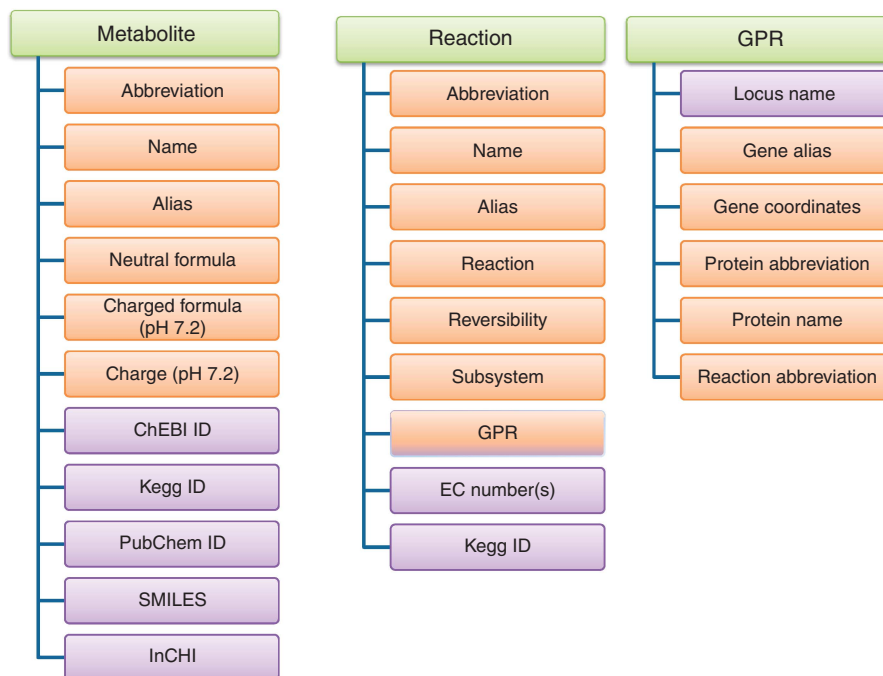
Metabolite

Abbreviation

Name

Alias

Neutral formula

Charged formula (pH 7.2)

Charge (pH 7.2)

ChEBI ID

Kegg ID

PubChem ID

SMILES

InCHI

Reaction

Abbreviation

Name

Alias

Reaction

Reversibility

Subsystem

GPR

EC number(s)

Kegg ID

GPR

Locus name

Gene alias

Gene coordinates

Protein abbreviation

Protein name

Reaction abbreviation